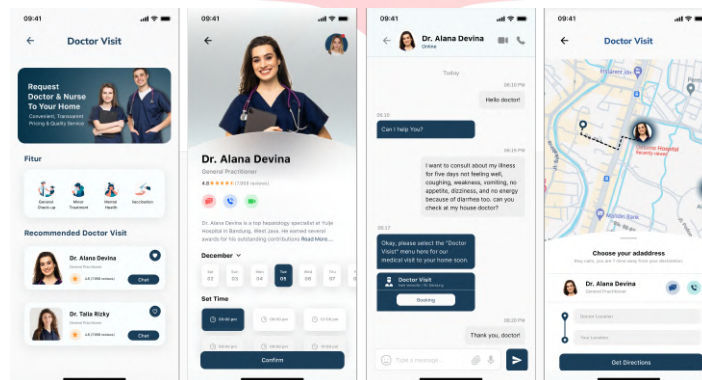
09:41

Doctor Visit

Request Doctor & Nurse To Your Home
Convenient, Transparent Pricing & Quality Service

Fitur

General Check up
Minor Treatment
Mental Health
Vaccination

Recommended Doctor Visit

Dr. Alana Devina
General Practitioner
Chat

Dr. Talia Rizky
General Practitioner
Chat

09:41

Dr. Alana Devina
General Practitioner
4.8 (7,869 reviews)

Dr. Alana Devina is a top hepatology specialist at Yuda Hospital in Bandung, West Java. He earned several awards for his outstanding contributions Read More...

December

03

Set Time

Confirm

09:41

Dr. Alana Devina
Online

Today

Hello doctor!

Can I help You?

I want to consult about my illness for five days not feeling well, coughing, weakness, vomiting, no appetite, dizziness, and no energy because of diarrhea too. can you check at my house doctor?

Okay, please select the "Doctor Visit" menu here for our medical visit to your home soon.

Doctor Visit

Booking

Thank you, doctor!

Type a message...

09:41

Doctor Visit

Choose your adaddress

Dr. Alana Devina
General Practitioner

Get Directions